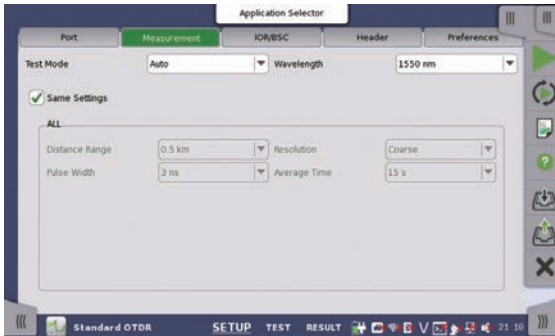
Application Selector

Port | Measurement | IOR/BSC | Header | Preferences

Test Mode | Auto | Wavelength | 1550 nm

Same Settings

ALL

Distance Range | 0.5 km | Resolution | Coarse

Pulse Width | 3 ns | Average Time | 15 s

Standard OTDR SETUP TEST RESULT 21 10